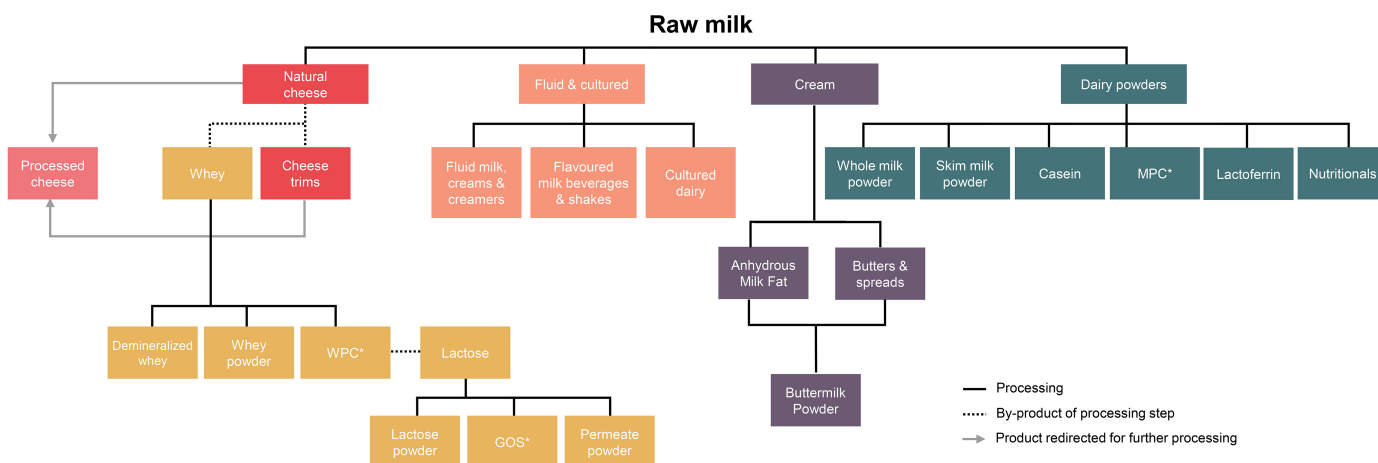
Raw milk

Natural cheese

Fluid & cultured

Cream

Dairy powders

Processed cheese

Whey

Cheese trims

Fluid milk, creams & creamers

Flavoured milk beverages & shakes

Cultured dairy

Whole milk powder

Skim milk powder

Casein

MPC*

Lactoferrin

Nutritionals

Anhydrous Milk Fat

Butters & spreads

Buttermilk Powder

Demineralized whey

Whey powder

WPC*

Lactose

Lactose powder

GOS*

Permeate powder

Processing

By-product of processing step

Product redirected for further processing